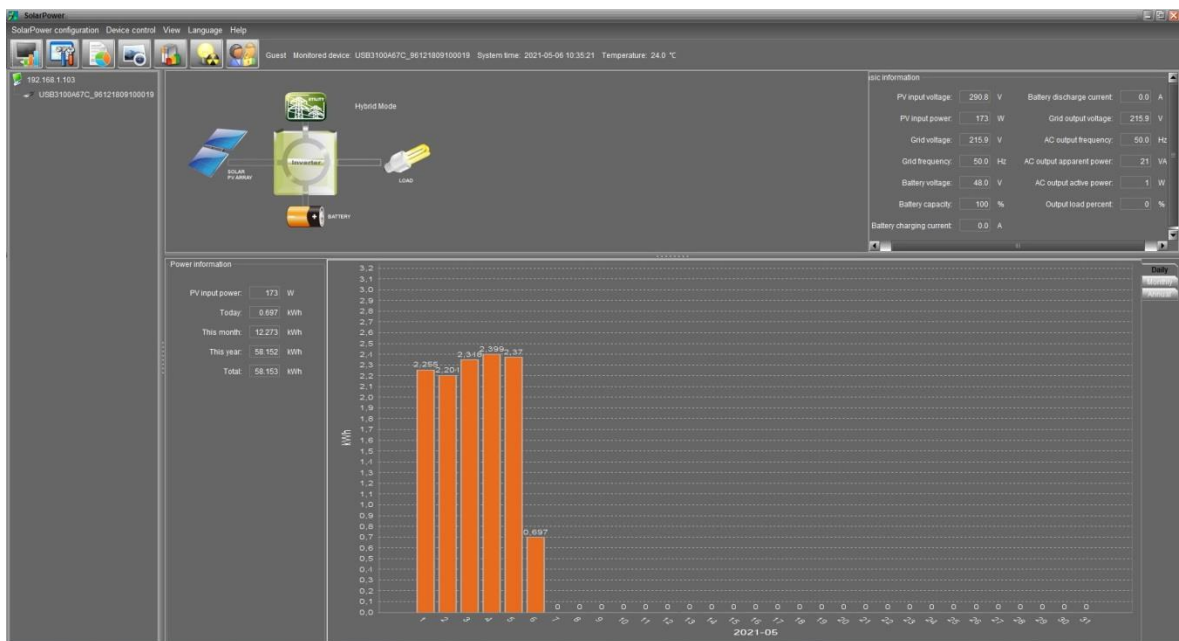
SolarPower

SolarPower configuration Device control View Language Help

Guest Monitored device: USB3100A67C_96121809100019 System time: 2021-05-06 10:35:21 Temperature: 24.0 ℃

192.168.1.103
USB3100A67C_96121809100019

UTILITY
Hybrid Mode
Inverter
SOLAR PV ARRAY
LOAD
BATTERY

sic information

| | | | |
|---|---|---|---|
| PV input voltage: | 290.8 V | Battery discharge current: | 0.0 A |
| PV input power: | 173 W | Grid output voltage: | 215.9 V |
| Grid voltage: | 215.9 V | AC output frequency: | 50.0 Hz |
| Grid frequency: | 50.0 Hz | AC output apparent power: | 21 VA |
| Battery voltage: | 48.0 V | AC output active power: | 1 W |
| Battery capacity: | 100 % | Output load percent: | 0 % |
| Battery charging current: | 0.0 A | | |

Power information

PV input power: 173 W
Today: 0.697 KWh
This month: 12.273 KWh
This year: 58.152 KWh
Total: 58.153 KWh

Daily
Monthly
Annual

KWh

3,2 3,1 3,0 2,9 2,8 2,7 2,6 2,5 2,4 2,3 2,2 2,1 2,0 1,9 1,8 1,7 1,6 1,5 1,4 1,3 1,2 1,1 1,0 0,9 0,8 0,7 0,6 0,5 0,4 0,3 0,2 0,1 0,0

2,255 2,201 2,316 2,399 2,37 0,697 0 0 0 0 0 0 0 0 0 0 0 0 0 0 0 0 0 0 0 0 0 0 0 0 0

1 2 3 4 5 6 7 8 9 10 11 12 13 14 15 16 17 18 19 20 21 22 23 24 25 26 27 28 29 30 31

2021-05